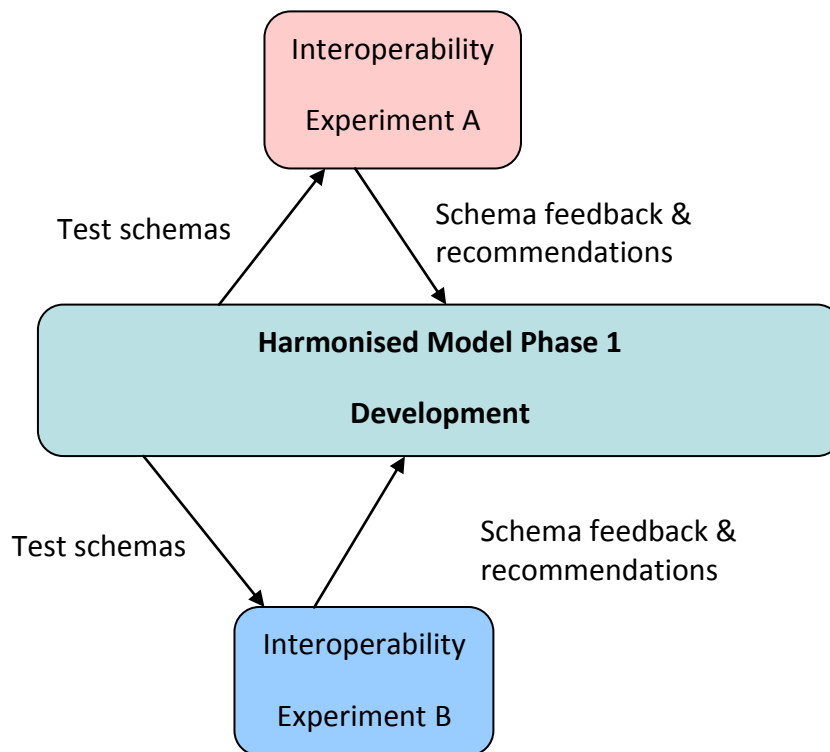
Interoperability

Experiment A

Test schemas

Schema feedback & recommendations

**Harmonised Model Phase 1**

**Development**

Test schemas

Schema feedback & recommendations

Interoperability

Experiment B